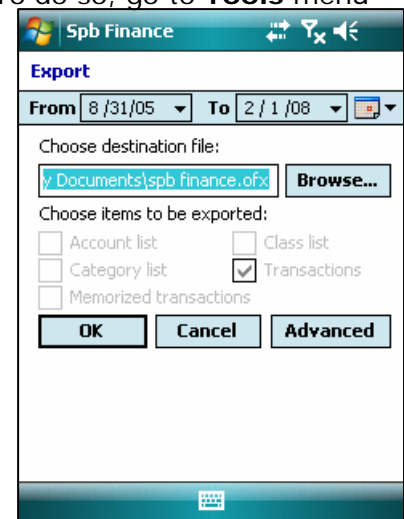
To do so, go to **Tools** menu

Spb Finance

Export

From 8/31/05 To 2/1/08

Choose destination file:

y Documents\spb finance.ofx Browse...

Choose items to be exported:

Account list

Class list

Category list

Transactions

Memorized transactions

OK Cancel Advanced